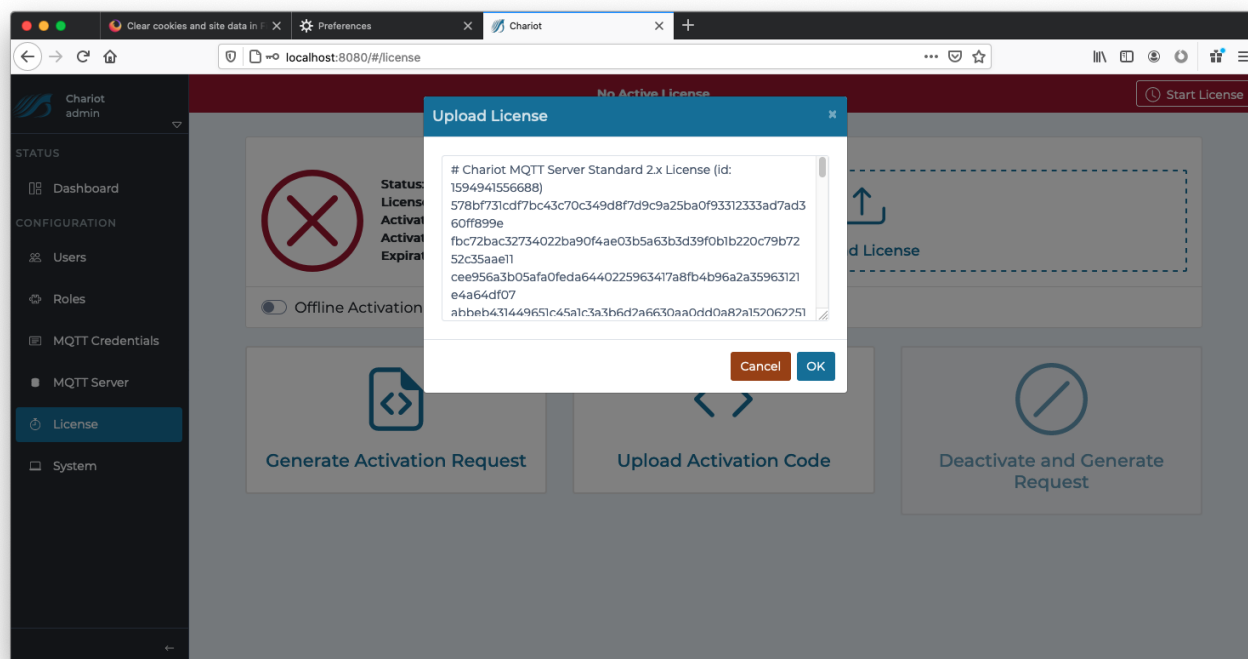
Clear cookies and site data in F
Preferences
Chariot
localhost:8080/#/license

Chariot
admin
STATUS
Dashboard
CONFIGURATION
Users
Roles
MQTT Credentials
MQTT Server
License
System

No Active License
Start License

Status
License
Activat
Activat
Expirat
Offline Activation
d License

Generate Activation Request
Upload Activation Code
Deactivate and Generate Request

Upload License
# Chariot MQTT Server Standard 2.x License (id: 1594941556688)
578bf731cdf7bc43c70c349d8f7d9c9a25ba0f93312333ad7ad360ff899e
fbc72bac32734022ba90f4ae03b5a63b3d39f0b1b220c79b7252c35aae11
cee956a3b05afa0feda6440225963417a8fb4b96a2a35963121e4a64df07
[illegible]
Cancel
OK